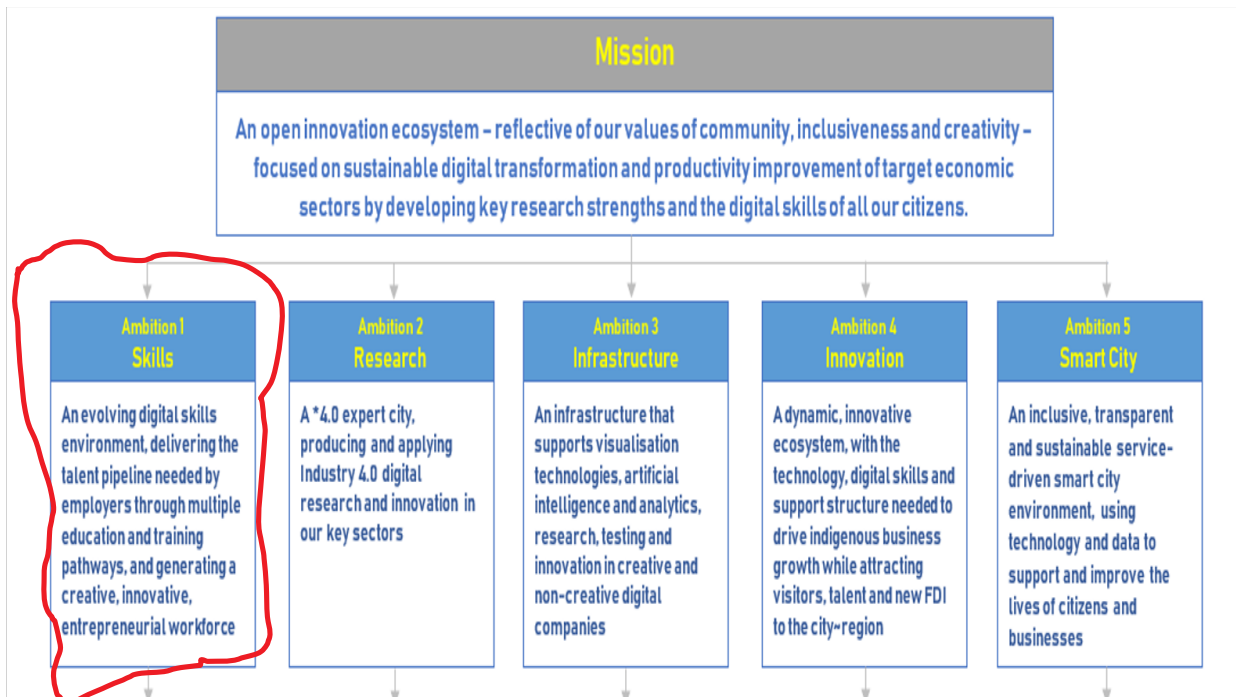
Mission

An open innovation ecosystem – reflective of our values of community, inclusiveness and creativity – focused on sustainable digital transformation and productivity improvement of target economic sectors by developing key research strengths and the digital skills of all our citizens.

Ambition 1
Skills

An evolving digital skills environment, delivering the talent pipeline needed by employers through multiple education and training pathways, and generating a creative, innovative, entrepreneurial workforce

Ambition 2
Research

A *4.0 expert city, producing and applying Industry 4.0 digital research and innovation in our key sectors

Ambition 3
Infrastructure

An infrastructure that supports visualisation technologies, artificial intelligence and analytics, research, testing and innovation in creative and non-creative digital companies

Ambition 4
Innovation

A dynamic, innovative ecosystem, with the technology, digital skills and support structure needed to drive indigenous business growth while attracting visitors, talent and new FDI to the city-region

Ambition 5
Smart City

An inclusive, transparent and sustainable service-driven smart city environment, using technology and data to support and improve the lives of citizens and businesses